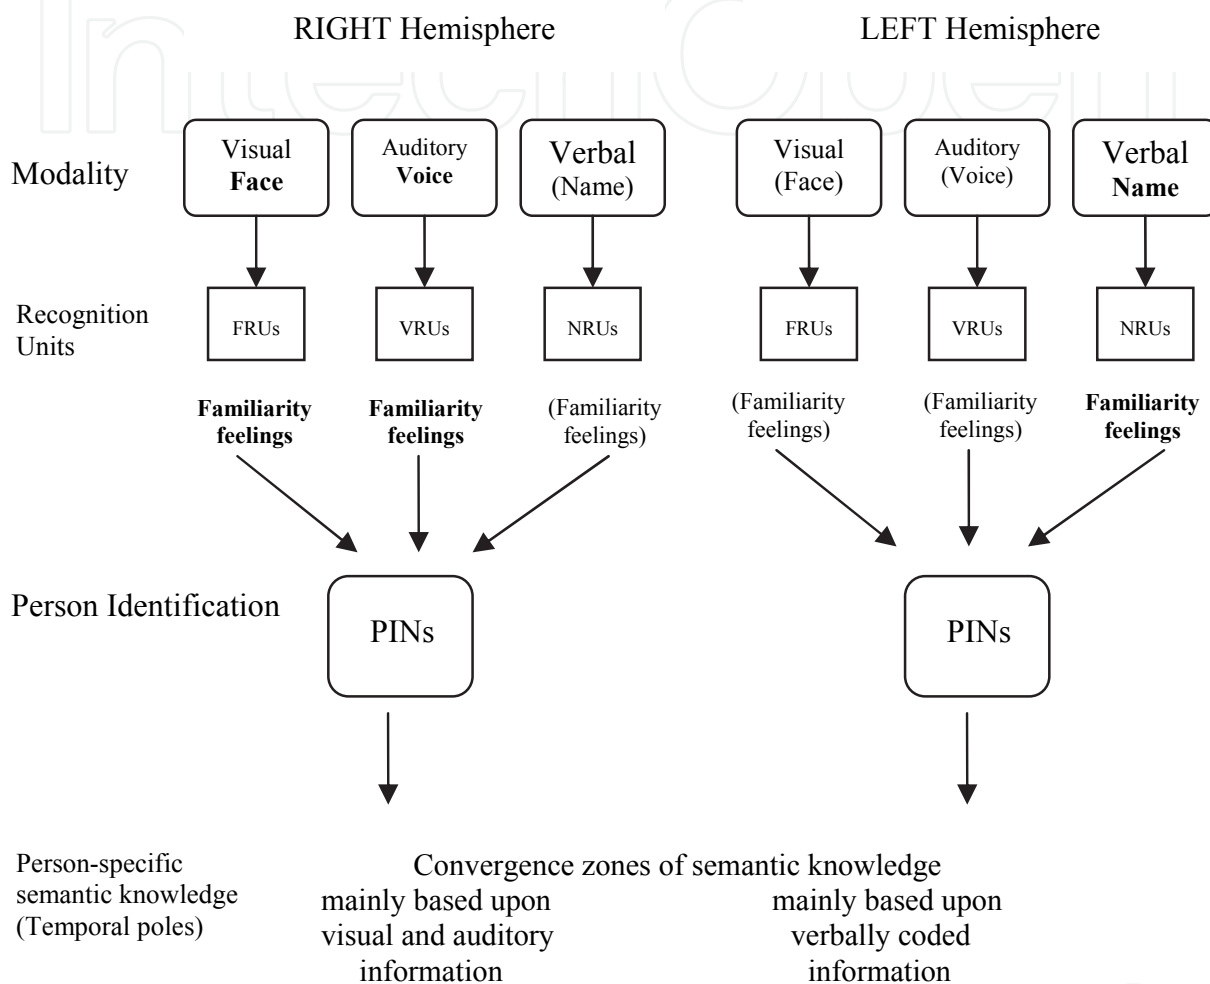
IntechOpen

RIGHT Hemisphere

LEFT Hemisphere

Modality

Visual
Face

Auditory
Voice

Verbal
(Name)

Visual
(Face)

Auditory
(Voice)

Verbal
Name

Recognition Units

FRUs

VRUs

NRUs

FRUs

VRUs

NRUs

Familiarity feelings

Familiarity feelings

(Familiarity feelings)

(Familiarity feelings)

(Familiarity feelings)

Familiarity feelings

Person Identification

PINs

PINs

Person-specific semantic knowledge (Temporal poles)

Convergence zones of semantic knowledge

mainly based upon visual and auditory information

mainly based upon verbally coded information